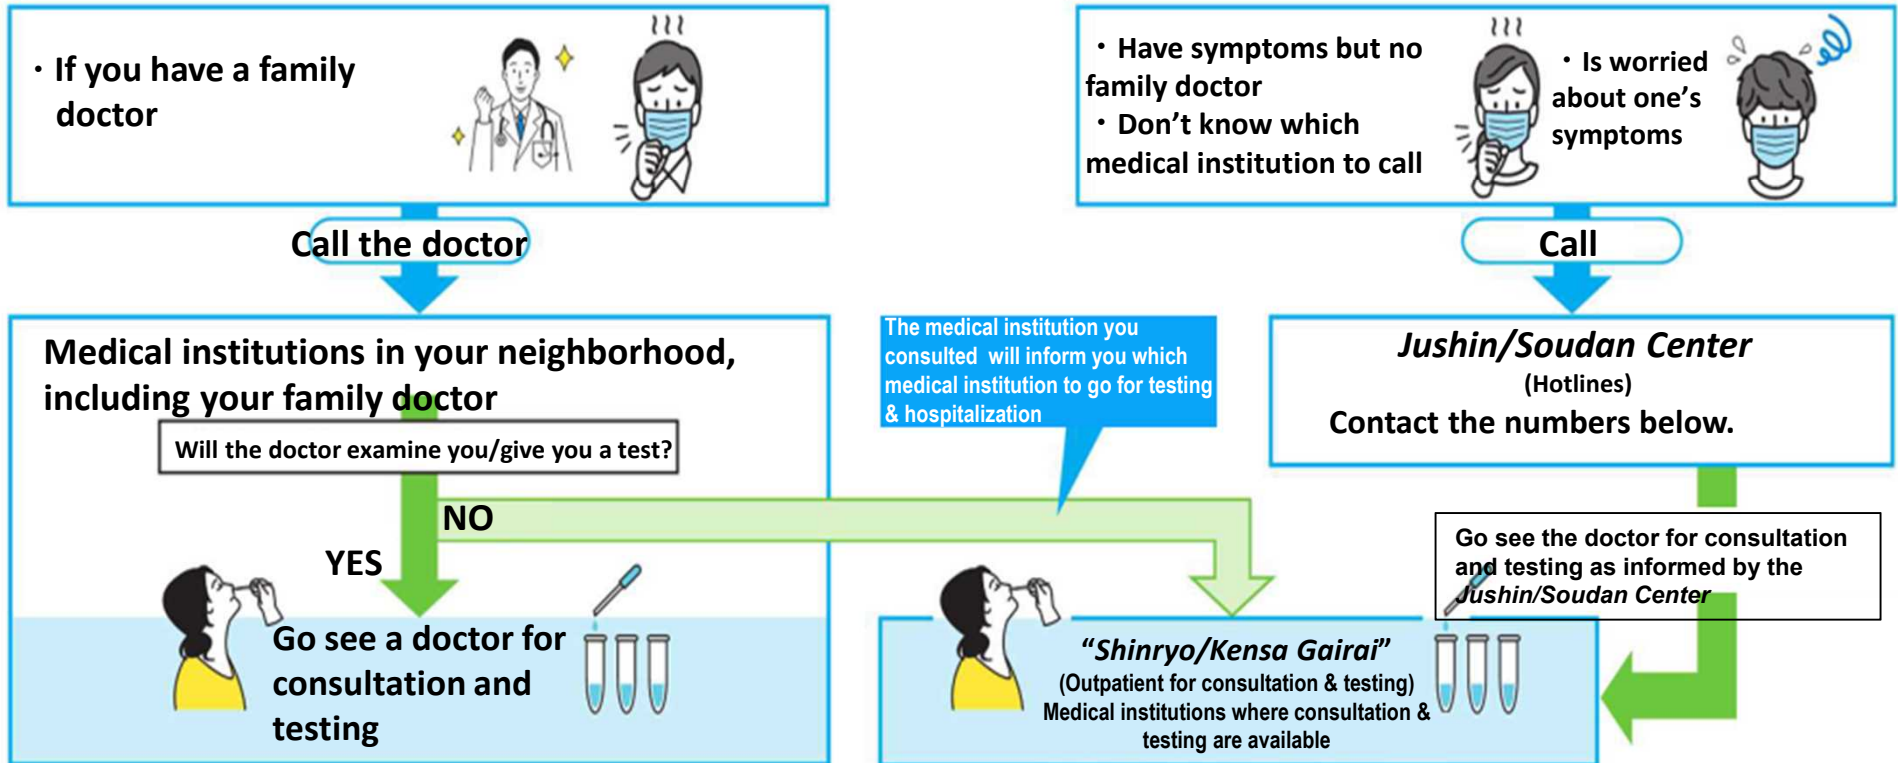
・If you have a family doctor

Call the doctor

・Have symptoms but no family doctor
・Don't know which medical institution to call

・Is worried about one's symptoms

Call

Medical institutions in your neighborhood, including your family doctor

Will the doctor examine you/give you a test?

The medical institution you consulted will inform you which medical institution to go for testing & hospitalization

Jushin/Soudan Center
(Hotlines)
Contact the numbers below.

NO

YES

Go see the doctor for consultation and testing as informed by the Jushin/Soudan Center

Go see a doctor for consultation and testing

"Shinryo/Kensa Gairai"
(Outpatient for consultation & testing)
Medical institutions where consultation & testing are available